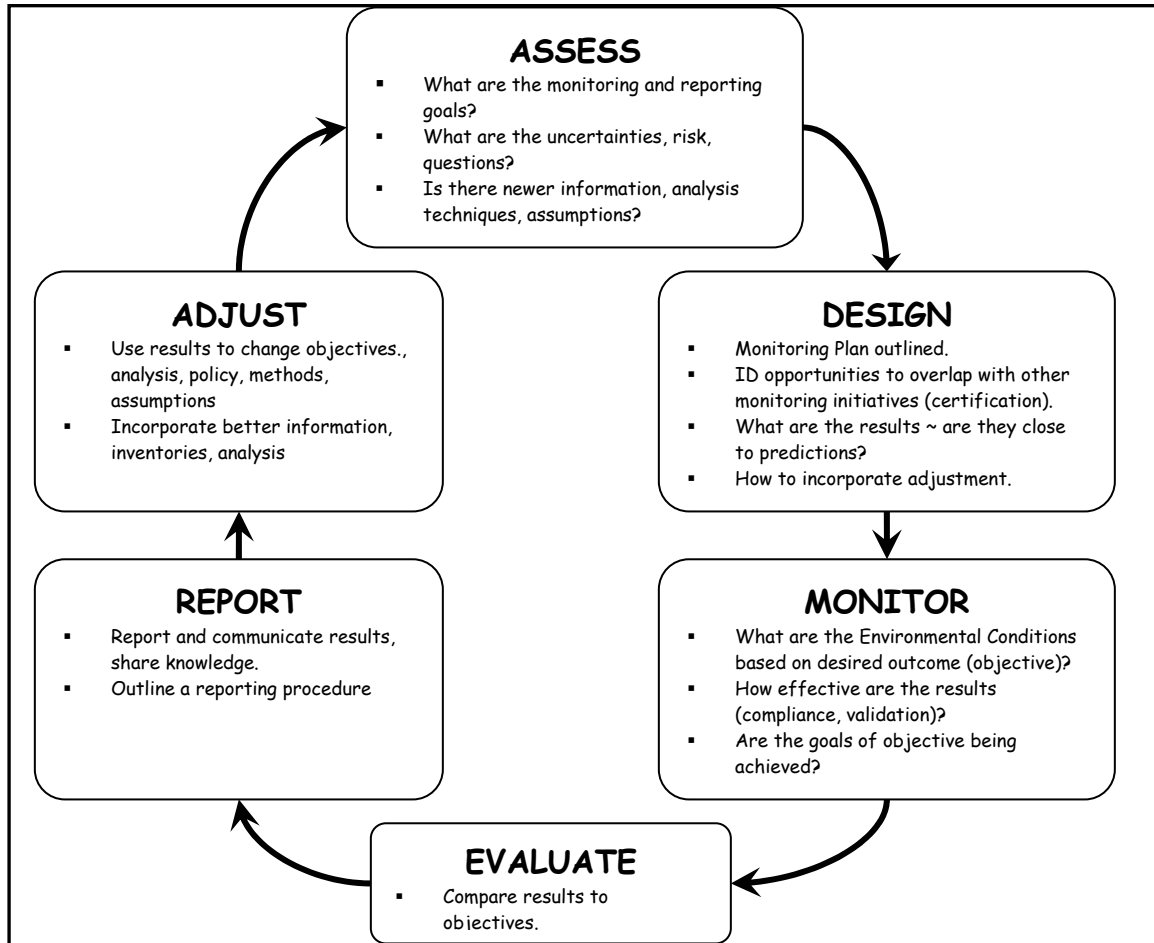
ASSESS

- What are the monitoring and reporting goals?
- What are the uncertainties, risk, questions?
- Is there newer information, analysis techniques, assumptions?

DESIGN

- Monitoring Plan outlined.
- ID opportunities to overlap with other monitoring initiatives (certification).
- What are the results ~ are they close to predictions?
- How to incorporate adjustment.

MONITOR

- What are the Environmental Conditions based on desired outcome (objective)?
- How effective are the results (compliance, validation)?
- Are the goals of objective being achieved?

EVALUATE

- Compare results to objectives.

REPORT

- Report and communicate results, share knowledge.
- Outline a reporting procedure

ADJUST

- Use results to change objectives., analysis, policy, methods, assumptions
- Incorporate better information, inventories, analysis